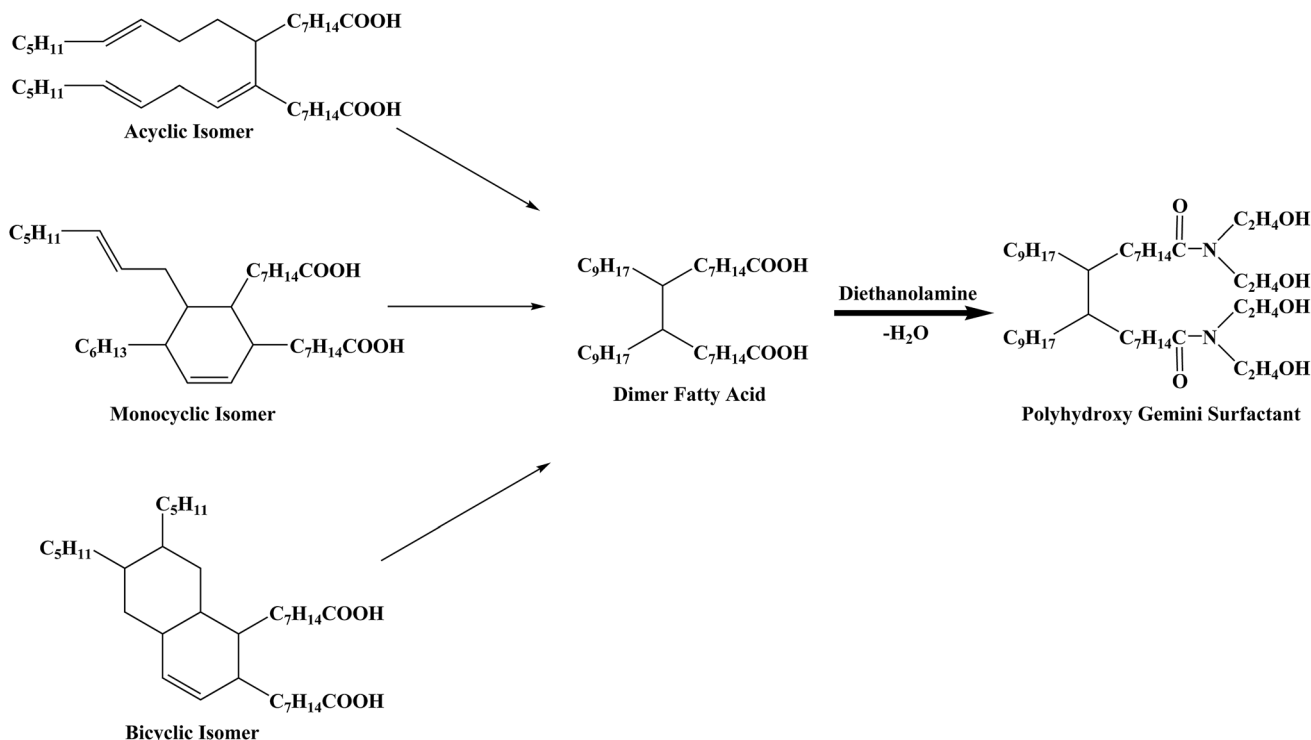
$C_5H_{11}$
$C_7H_{14}COOH$
$C_5H_{11}$
$C_7H_{14}COOH$
Acyclic Isomer

$C_5H_{11}$
$C_7H_{14}COOH$
$C_6H_{13}$
$C_7H_{14}COOH$
Monocyclic Isomer

$C_5H_{11}$
$C_5H_{11}$
$C_7H_{14}COOH$
$C_7H_{14}COOH$
Bicyclic Isomer

$C_9H_{17}$
$C_7H_{14}COOH$
$C_9H_{17}$
$C_7H_{14}COOH$
Dimer Fatty Acid

Diethanolamine
$-H_2O$

O
$C_9H_{17}$
$C_7H_{14}C$
N
$C_2H_4OH$
$C_2H_4OH$
$C_2H_4OH$
$C_9H_{17}$
$C_7H_{14}C$
N
$C_2H_4OH$
O
Polyhydroxy Gemini Surfactant